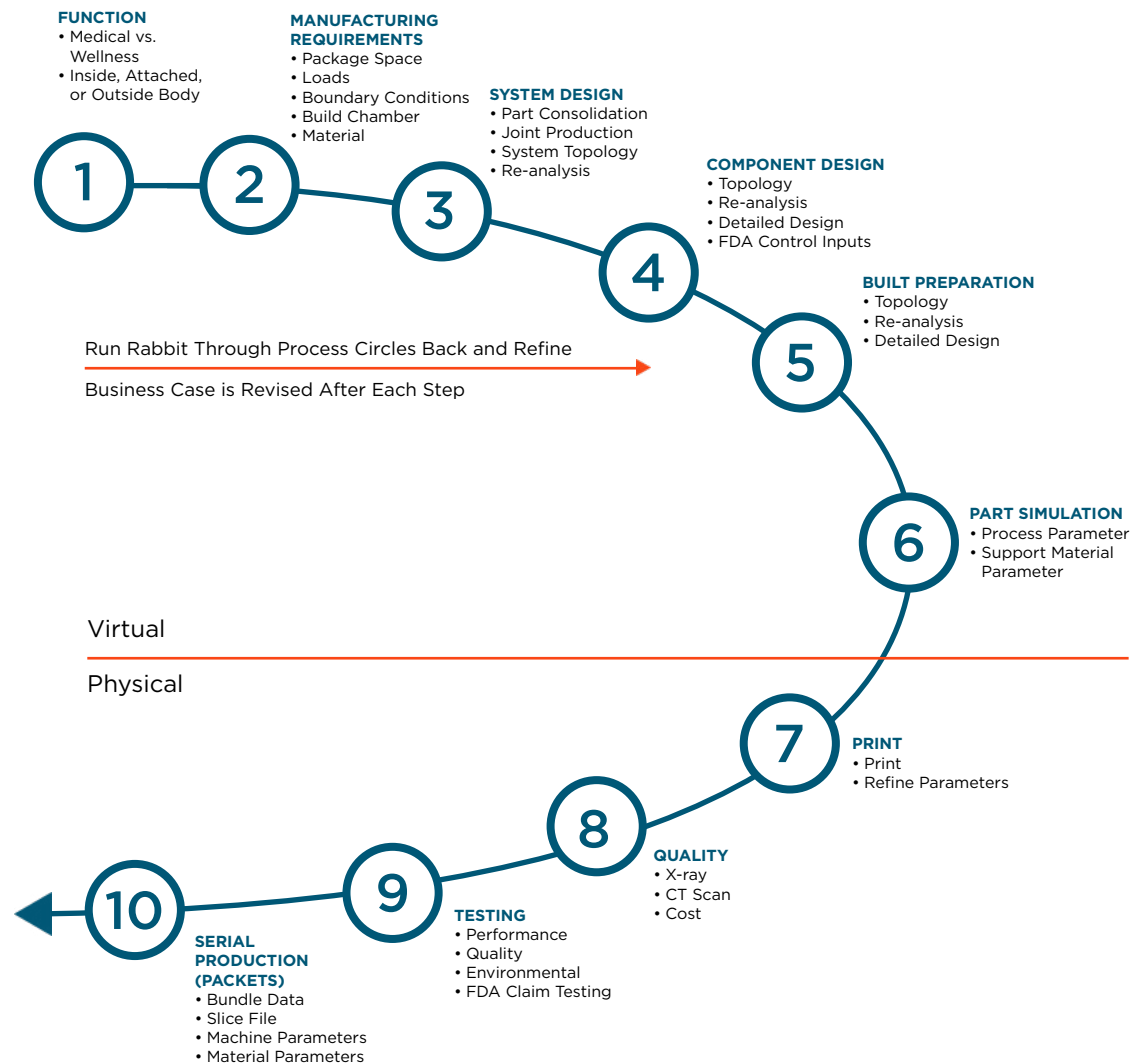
FUNCTION
• Medical vs. Wellness
• Inside, Attached, or Outside Body

MANUFACTURING REQUIREMENTS
• Package Space
• Loads
• Boundary Conditions
• Build Chamber
• Material

SYSTEM DESIGN
• Part Consolidation
• Joint Production
• System Topology
• Re-analysis

COMPONENT DESIGN
• Topology
• Re-analysis
• Detailed Design
• FDA Control Inputs

BUILT PREPARATION
• Topology
• Re-analysis
• Detailed Design

1

2

3

4

5

Run Rabbit Through Process Circles Back and Refine

Business Case is Revised After Each Step

6

PART SIMULATION
• Process Parameter
• Support Material Parameter

Virtual

Physical

7

PRINT
• Print
• Refine Parameters

8

QUALITY
• X-ray
• CT Scan
• Cost

9

TESTING
• Performance
• Quality
• Environmental
• FDA Claim Testing

10

SERIAL PRODUCTION (PACKETS)
• Bundle Data
• Slice File
• Machine Parameters
• Material Parameters